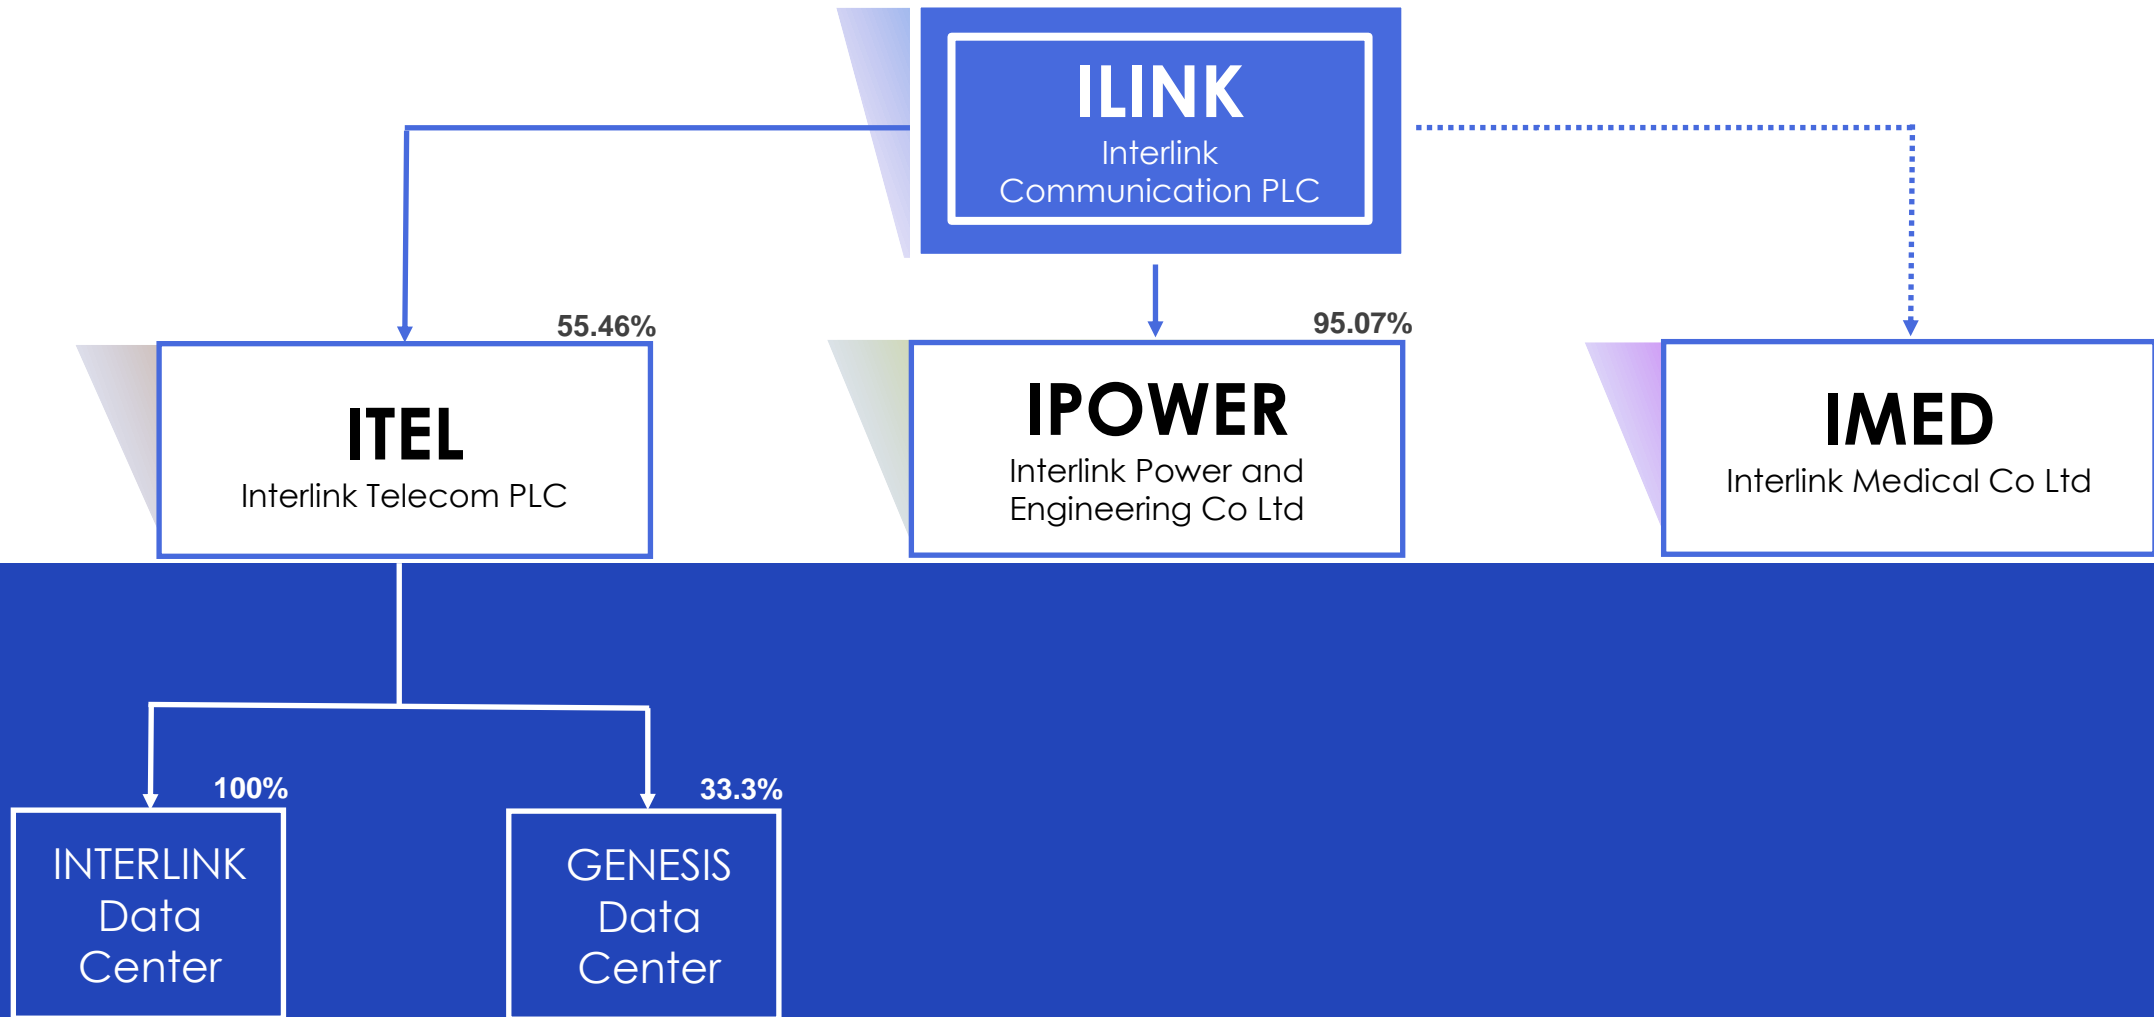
ILINK
Interlink Communication PLC

55.46%

ITEL
Interlink Telecom PLC

95.07%

IPOWER
Interlink Power and Engineering Co Ltd

IMED
Interlink Medical Co Ltd

100%

INTERLINK Data Center

33.3%

GENESIS Data Center